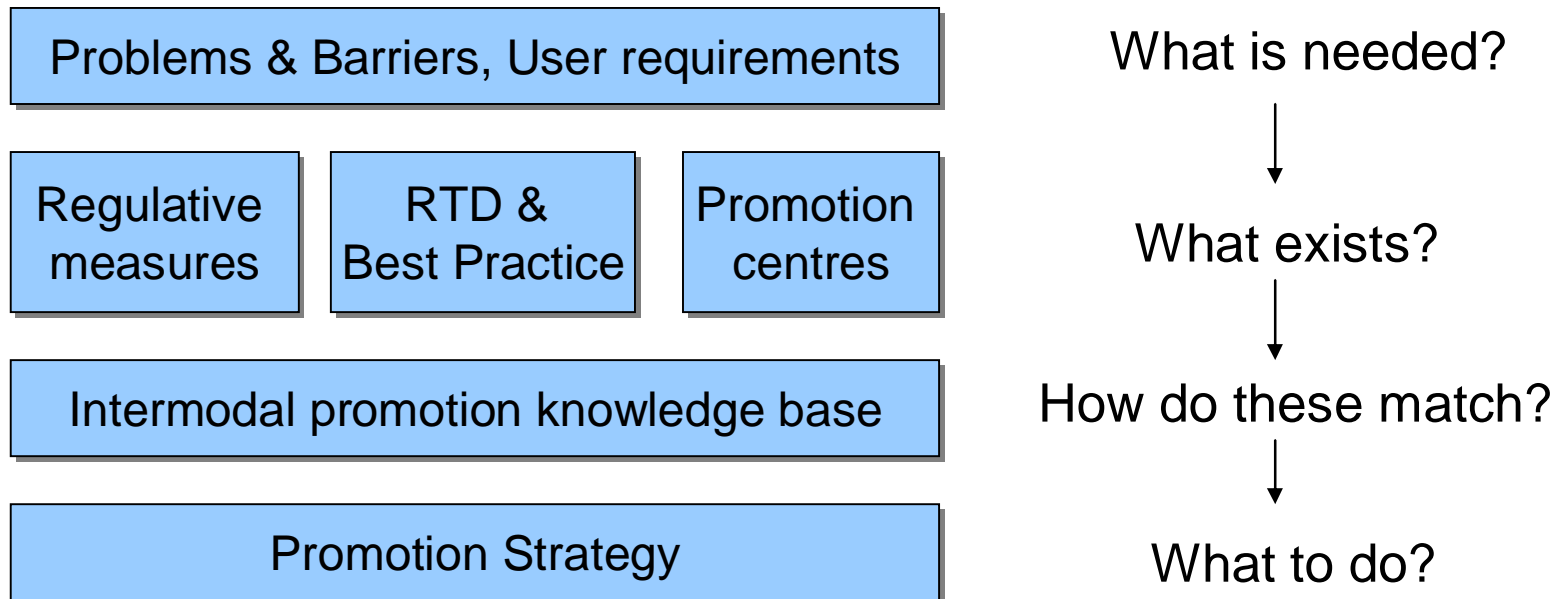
Problems & Barriers, User requirements

What is needed?

Regulative measures

RTD & Best Practice

Promotion centres

What exists?

Intermodal promotion knowledge base

How do these match?

Promotion Strategy

What to do?